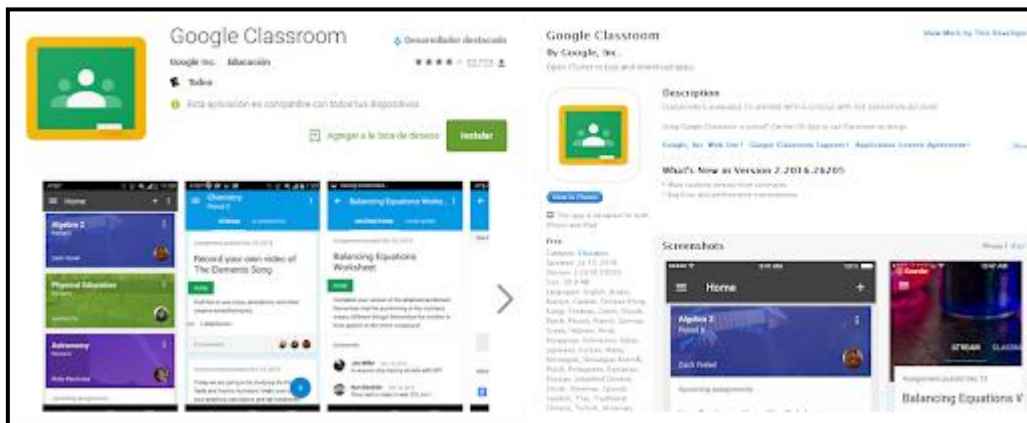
Google Classroom

Desarrollador destacado

Google Inc. Educación

Todos

Esta aplicación es compatible con todos tus dispositivos

Agregar a la lista de deseos

Instalar

Home

Algebra 2

Physical Education

Astronomy

Chemistry

Record your own video of The Elements Song

Balancing Equations Worksheet

Google Classroom
By Google, Inc.

View More by This Developer

Description

What's New in Version 2.2016.26205

Free

Screenshots

Home

Algebra 2

Balancing Equations W